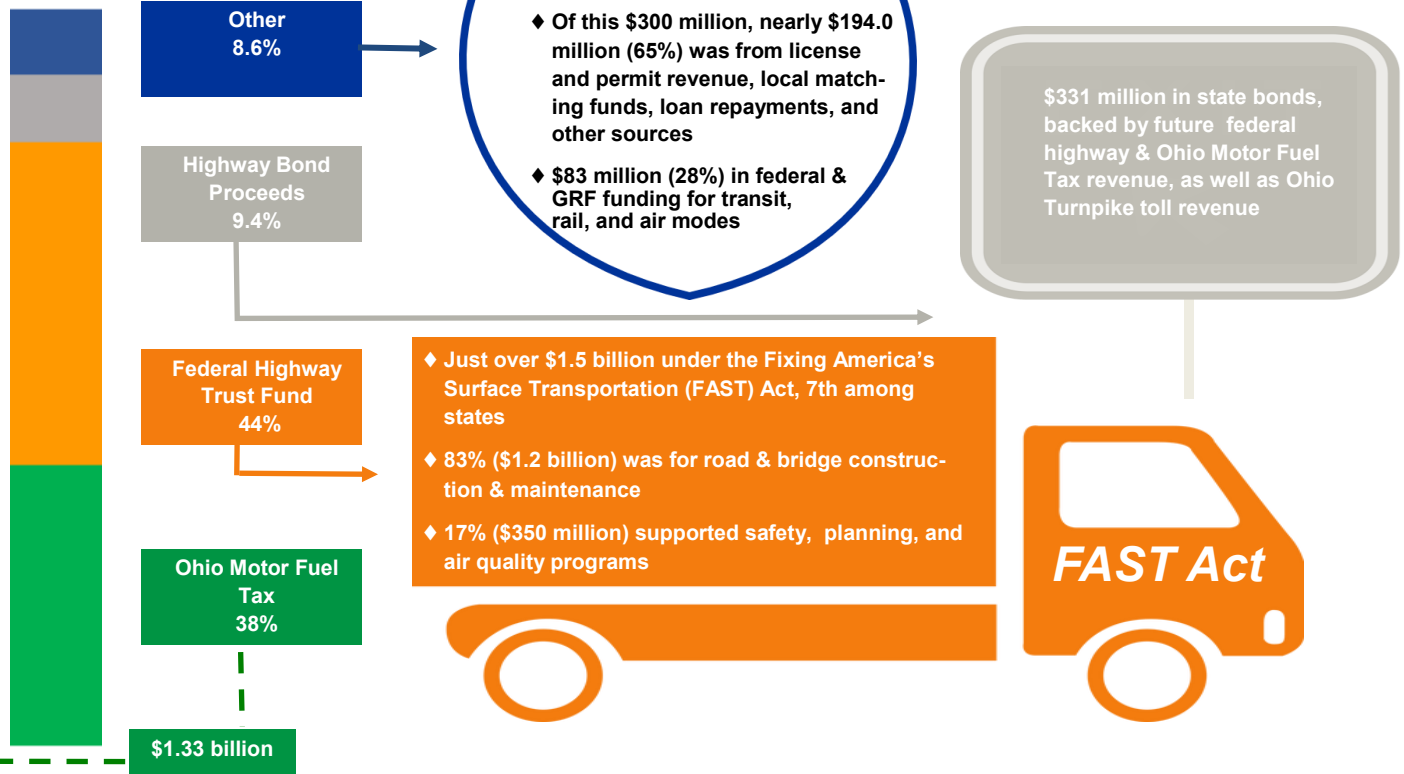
Other
8.6%

♦ Of this $300 million, nearly $194.0 million (65%) was from license and permit revenue, local matching funds, loan repayments, and other sources

♦ $83 million (28%) in federal & GRF funding for transit, rail, and air modes

$331 million in state bonds, backed by future federal highway & Ohio Motor Fuel Tax revenue, as well as Ohio Turnpike toll revenue

Highway Bond Proceeds
9.4%

Federal Highway Trust Fund
44%

♦ Just over $1.5 billion under the Fixing America's Surface Transportation (FAST) Act, 7th among states

♦ 83% ($1.2 billion) was for road & bridge construction & maintenance

♦ 17% ($350 million) supported safety, planning, and air quality programs

FAST Act

Ohio Motor Fuel Tax
38%

$1.33 billion